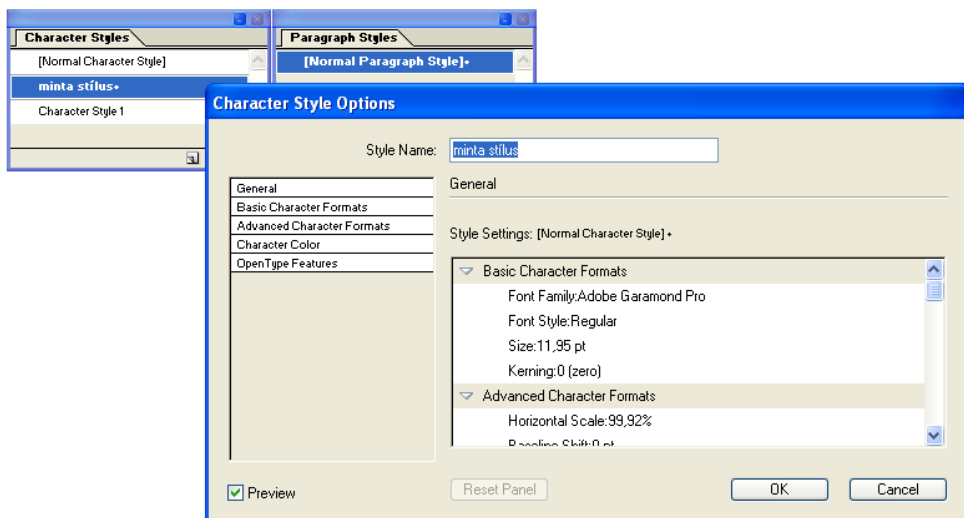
Character Styles
[Normal Character Style]
minta stílus+
Character Style 1

Paragraph Styles
[Normal Paragraph Style]+

Character Style Options

Style Name: minta stílus

General
Basic Character Formats
Advanced Character Formats
Character Color
OpenType Features

General

Style Settings: [Normal Character Style] +

Basic Character Formats
Font Family:Adobe Garamond Pro
Font Style:Regular
Size:11,95 pt
Kerning:0 (zero)
Advanced Character Formats
Horizontal Scale:99,92%
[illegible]

Preview

Reset Panel

OK

Cancel